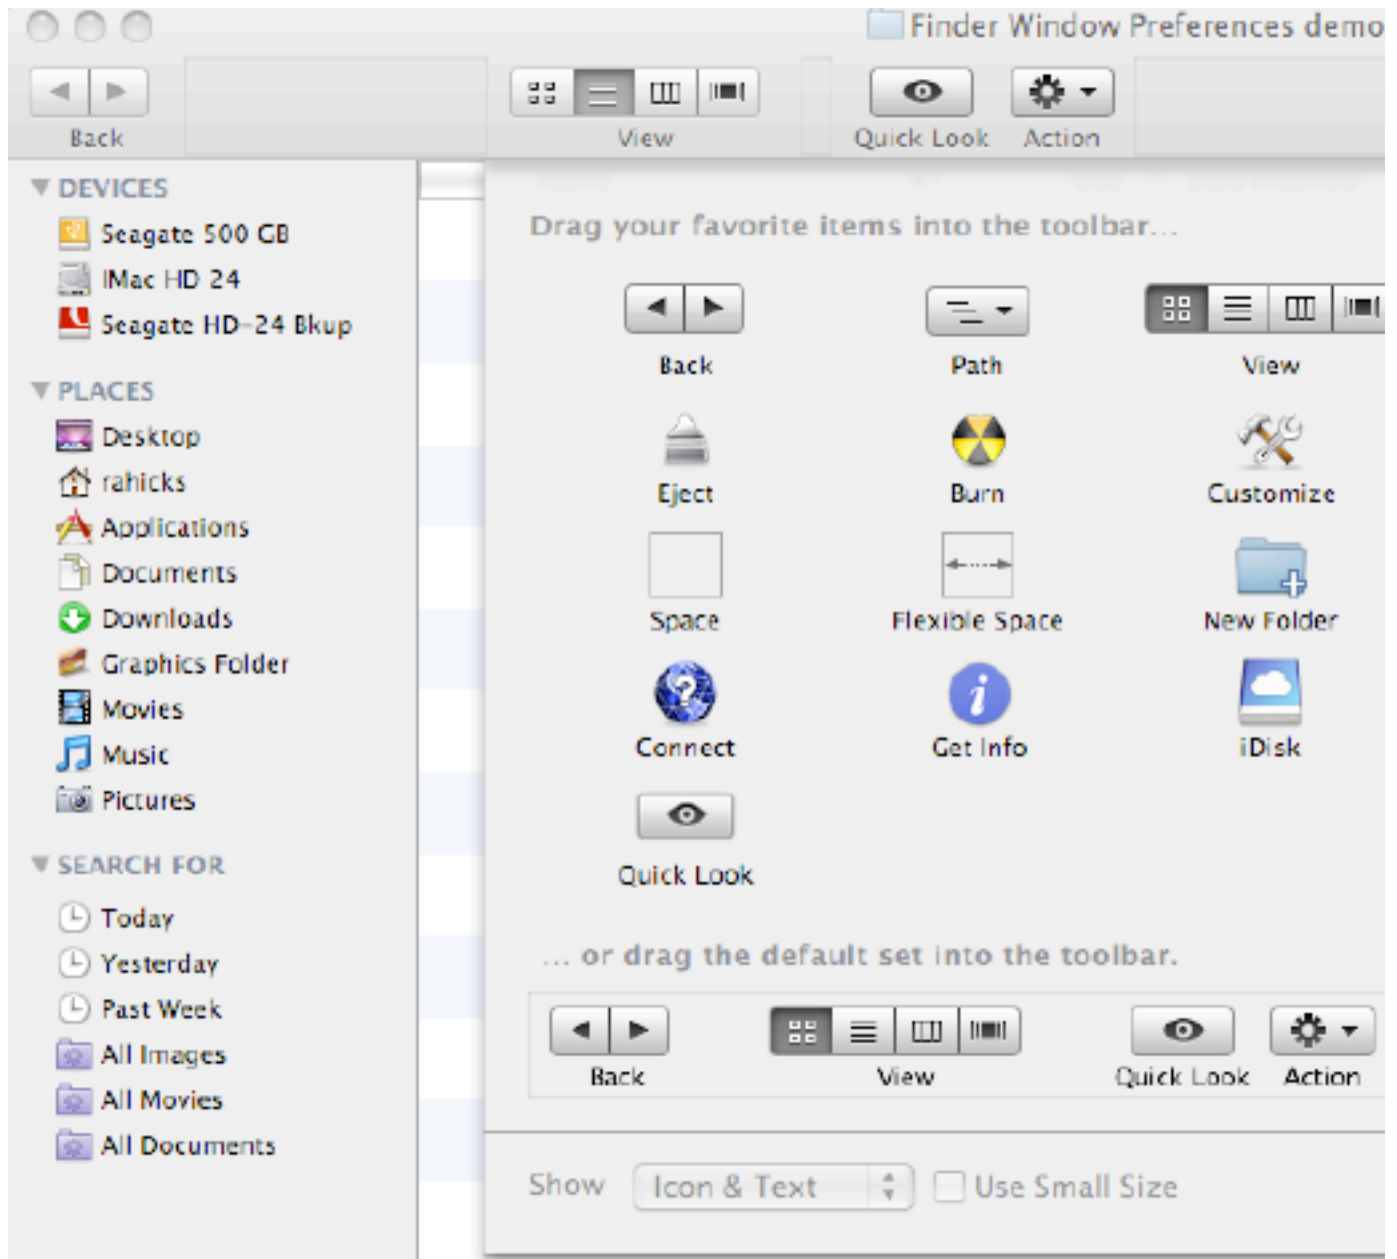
Finder Window Preferences demo

Back
View
Quick Look
Action

DEVICES
Seagate 500 GB
iMac HD 24
Seagate HD-24 Bkup

PLACES
Desktop
rahicks
Applications
Documents
Downloads
Graphics Folder
Movies
Music
Pictures

SEARCH FOR
Today
Yesterday
Past Week
All Images
All Movies
All Documents

Drag your favorite items into the toolbar...

Back
Path
View
Eject
Burn
Customize
Space
Flexible Space
New Folder
Connect
Get Info
iDisk
Quick Look

... or drag the default set into the toolbar.

Back
View
Quick Look
Action

Show
Icon & Text
Use Small Size